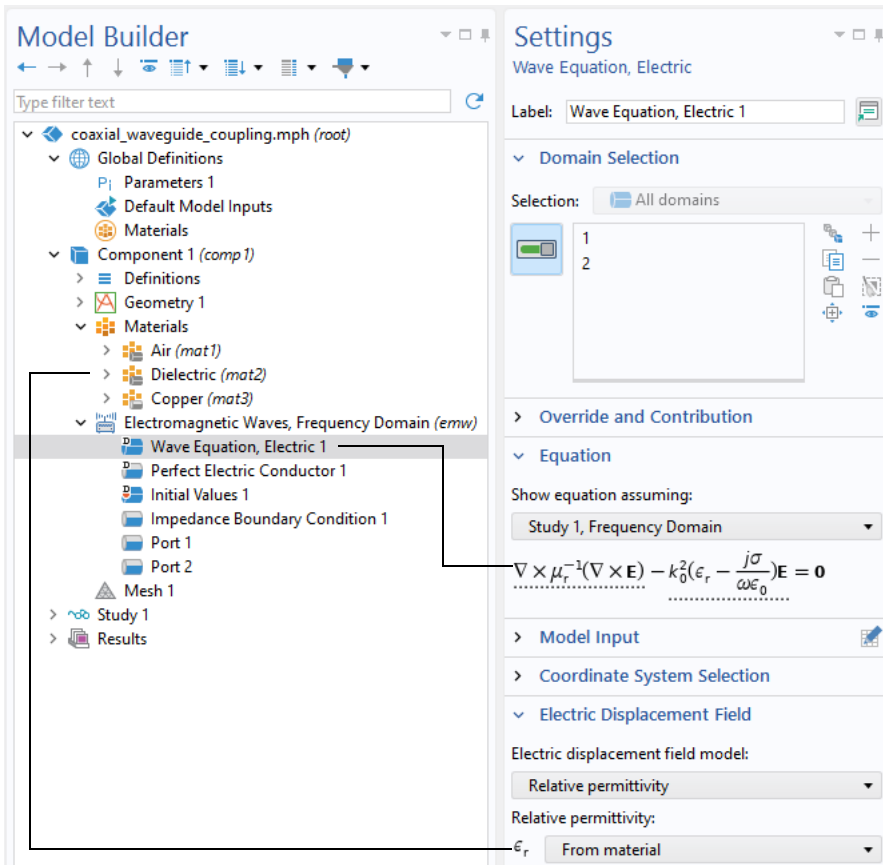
Model Builder

Type filter text

coaxial_waveguide_coupling.mph *(root)*
Global Definitions
Pi Parameters 1
Default Model Inputs
Materials
Component 1 *(comp1)*
Definitions
Geometry 1
Materials
Air *(mat1)*
Dielectric *(mat2)*
Copper *(mat3)*
Electromagnetic Waves, Frequency Domain *(emw)*
Wave Equation, Electric 1
Perfect Electric Conductor 1
Initial Values 1
Impedance Boundary Condition 1
Port 1
Port 2
Mesh 1
Study 1
Results

Settings
Wave Equation, Electric

Label: Wave Equation, Electric 1

Domain Selection

Selection: All domains

1
2

Override and Contribution

Equation

Show equation assuming:

Study 1, Frequency Domain

$\nabla \times \mu_r^{-1}(\nabla \times \mathbf{E}) - k_0^2(\epsilon_r - \frac{j\sigma}{\omega\epsilon_0})\mathbf{E} = \mathbf{0}$

Model Input

Coordinate System Selection

Electric Displacement Field

Electric displacement field model:

Relative permittivity

Relative permittivity:

$\epsilon_r$ From material